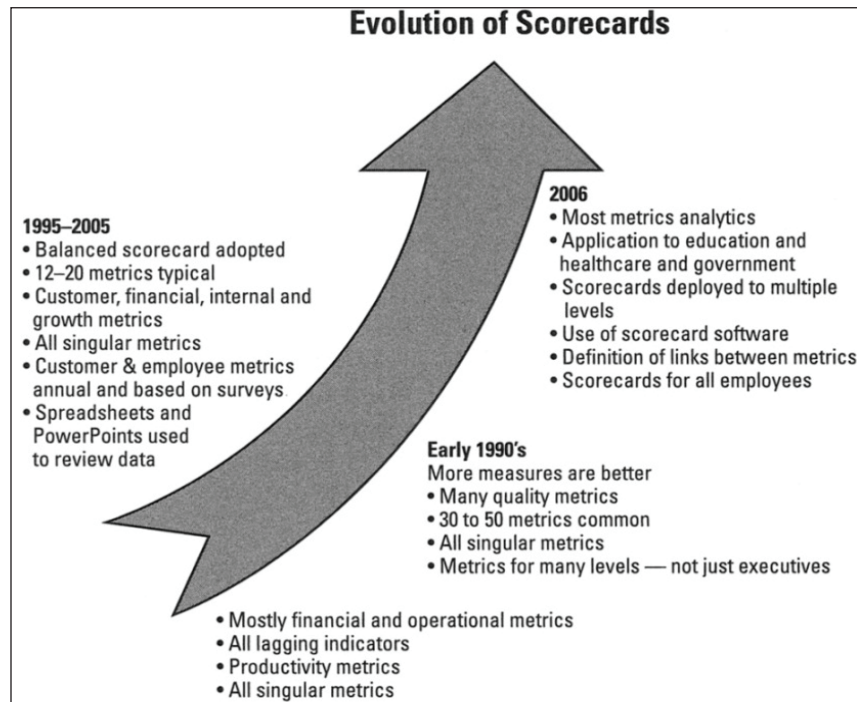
Evolution of Scorecards

1995–2005
• Balanced scorecard adopted
• 12–20 metrics typical
• Customer, financial, internal and growth metrics
• All singular metrics
• Customer & employee metrics annual and based on surveys
• Spreadsheets and PowerPoints used to review data

2006
• Most metrics analytics
• Application to education and healthcare and government
• Scorecards deployed to multiple levels
• Use of scorecard software
• Definition of links between metrics
• Scorecards for all employees

Early 1990's
More measures are better
• Many quality metrics
• 30 to 50 metrics common
• All singular metrics
• Metrics for many levels — not just executives

• Mostly financial and operational metrics
• All lagging indicators
• Productivity metrics
• All singular metrics